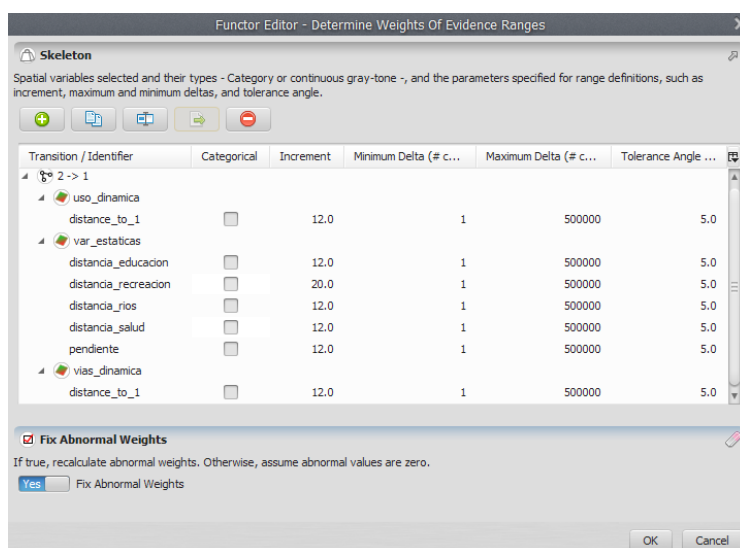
Functor Editor - Determine Weights Of Evidence Ranges

Skeleton

Spatial variables selected and their types - Category or continuous gray-tone -, and the parameters specified for range definitions, such as increment, maximum and minimum deltas, and tolerance angle.

| Transition / Identifier | Categorical | Increment | Minimum Delta (# c... | Maximum Delta (# c... | Tolerance Angle ... |
|---|---|---|---|---|---|
| 2 -> 1 | | | | | |
| uso_dinamica | | | | | |
| distance_to_1 | | 12.0 | 1 | 500000 | 5.0 |
| var_estaticas | | | | | |
| distancia_educacion | | 12.0 | 1 | 500000 | 5.0 |
| distancia_recreacion | | 20.0 | 1 | 500000 | 5.0 |
| distancia_rios | | 12.0 | 1 | 500000 | 5.0 |
| distancia_salud | | 12.0 | 1 | 500000 | 5.0 |
| pendiente | | 12.0 | 1 | 500000 | 5.0 |
| vias_dinamica | | | | | |
| distance_to_1 | | 12.0 | 1 | 500000 | 5.0 |

Fix Abnormal Weights

If true, recalculate abnormal weights. Otherwise, assume abnormal values are zero.

Yes Fix Abnormal Weights

OK Cancel